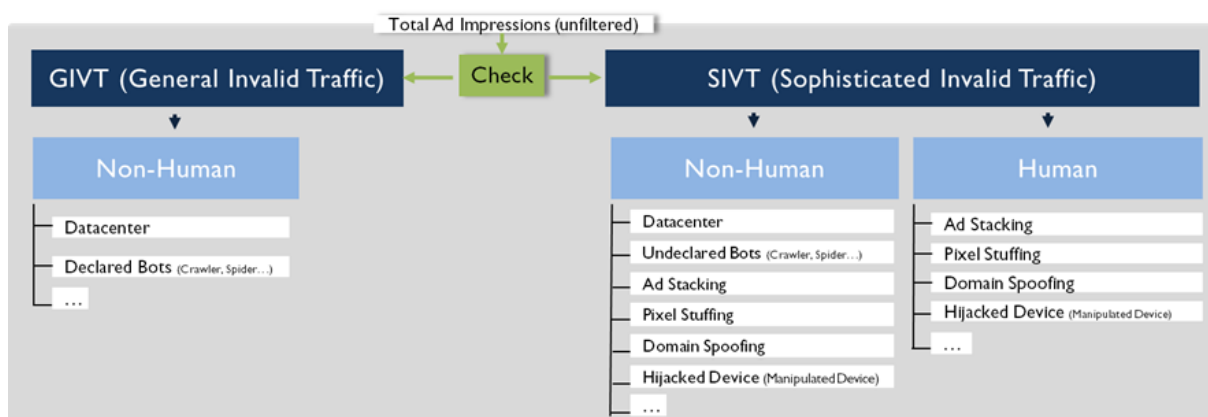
Total Ad Impressions (unfiltered)

Check

GIVT (General Invalid Traffic)

SIVT (Sophisticated Invalid Traffic)

Non-Human

Datacenter

Declared Bots (Crawler, Spider…)

…

Non-Human

Datacenter

Undeclared Bots (Crawler, Spider…)

Ad Stacking

Pixel Stuffing

Domain Spoofing

Hijacked Device (Manipulated Device)

…

Human

Ad Stacking

Pixel Stuffing

Domain Spoofing

Hijacked Device (Manipulated Device)

…